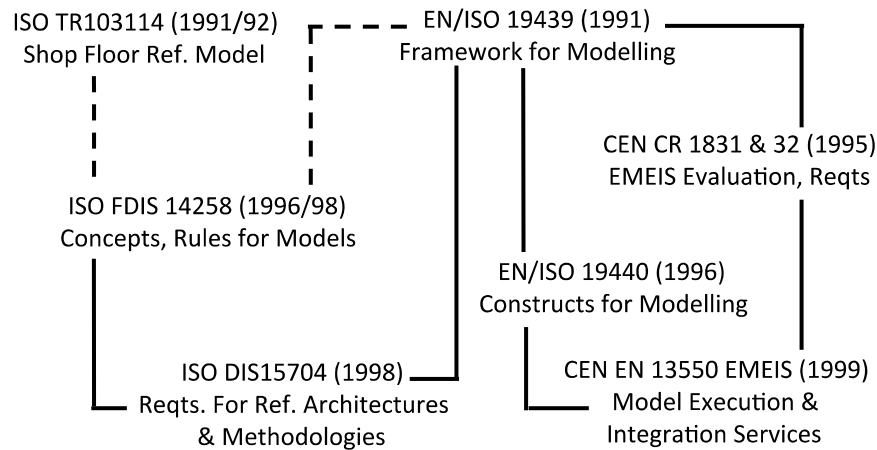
ISO TR103114 (1991/92)
Shop Floor Ref. Model

EN/ISO 19439 (1991)
Framework for Modelling

CEN CR 1831 & 32 (1995)
EMEIS Evaluation, Reqts

ISO FDIS 14258 (1996/98)
Concepts, Rules for Models

EN/ISO 19440 (1996)
Constructs for Modelling

ISO DIS15704 (1998)
Reqts. For Ref. Architectures & Methodologies

CEN EN 13550 EMEIS (1999)
Model Execution & Integration Services